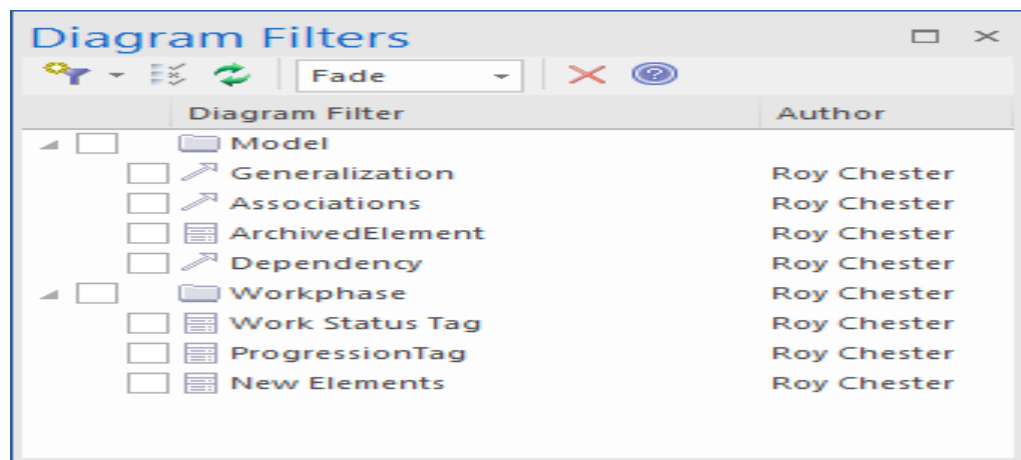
Diagram Filters

Fade

| Diagram Filter | Author |
|---|---|
| Model | |
| Generalization | Roy Chester |
| Associations | Roy Chester |
| ArchivedElement | Roy Chester |
| Dependency | Roy Chester |
| Workphase | Roy Chester |
| Work Status Tag | Roy Chester |
| ProgressionTag | Roy Chester |
| New Elements | Roy Chester |